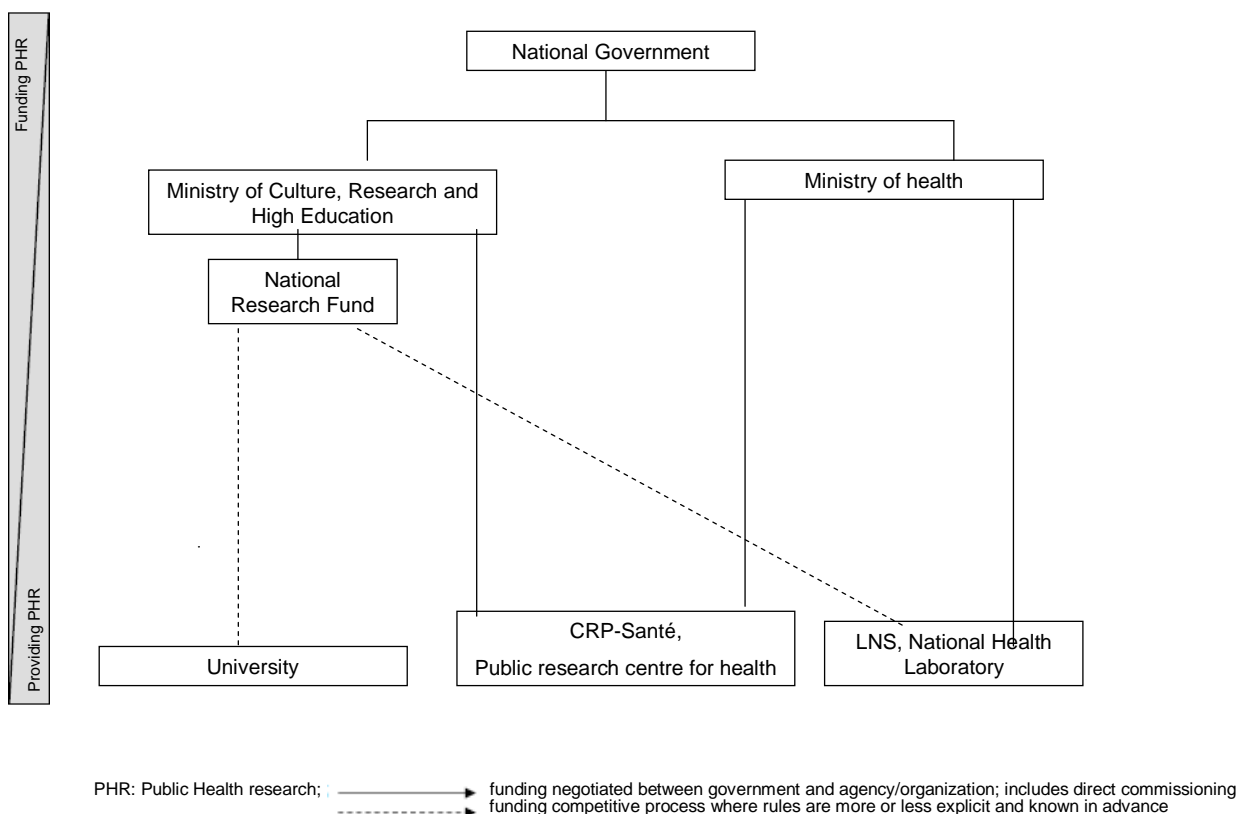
Funding PHR

Providing PHR

National Government

Ministry of Culture, Research and High Education

Ministry of health

National Research Fund

University

CRP-Santé,

Public research centre for health

LNS, National Health Laboratory

PHR: Public Health research; funding negotiated between government and agency/organization; includes direct commissioning
funding competitive process where rules are more or less explicit and known in advance